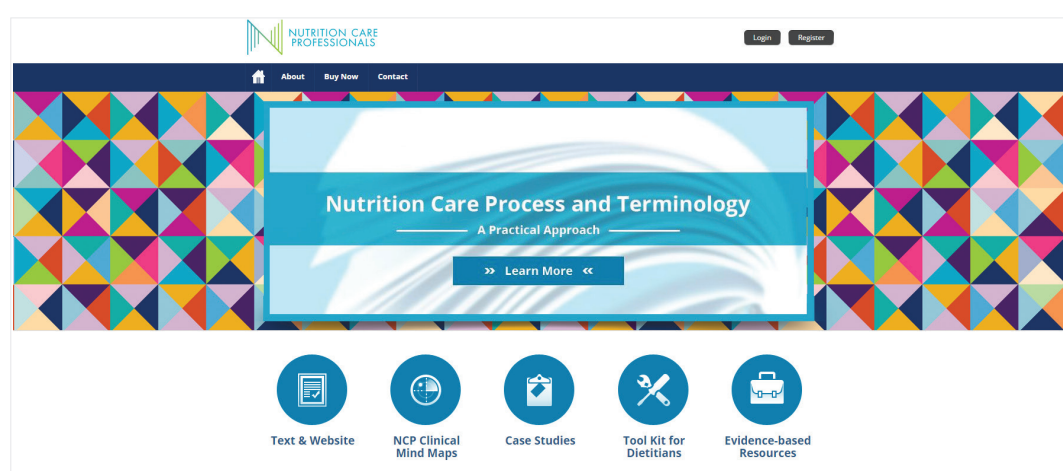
NUTRITION CARE PROFESSIONALS

Login Register

About Buy Now Contact

Nutrition Care Process and Terminology

A Practical Approach

» Learn More «

Text & Website

NCP Clinical Mind Maps

Case Studies

Tool Kit for Dietitians

Evidence-based Resources